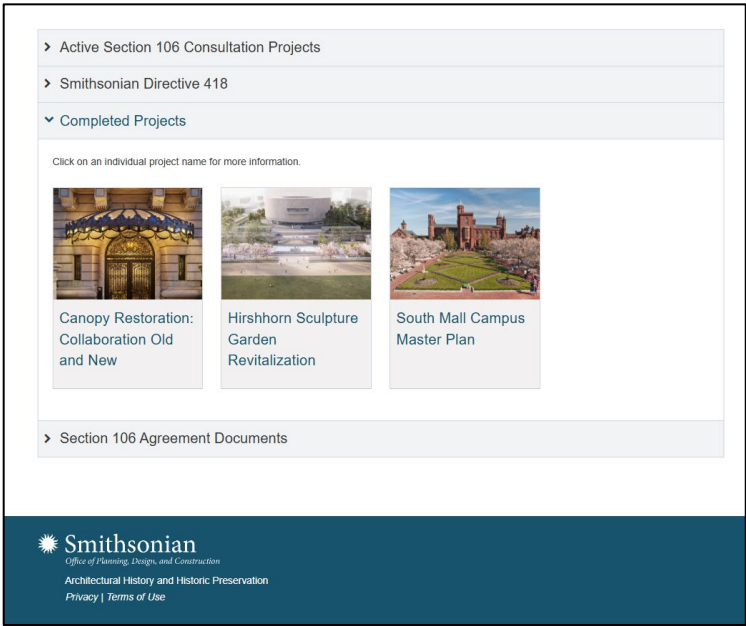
Active Section 106 Consultation Projects

Smithsonian Directive 418

Completed Projects

Click on an individual project name for more information.

Canopy Restoration: Collaboration Old and New

Hirshhorn Sculpture Garden Revitalization

South Mall Campus Master Plan

Section 106 Agreement Documents

Smithsonian
Office of Planning, Design, and Construction

Architectural History and Historic Preservation

Privacy | Terms of Use